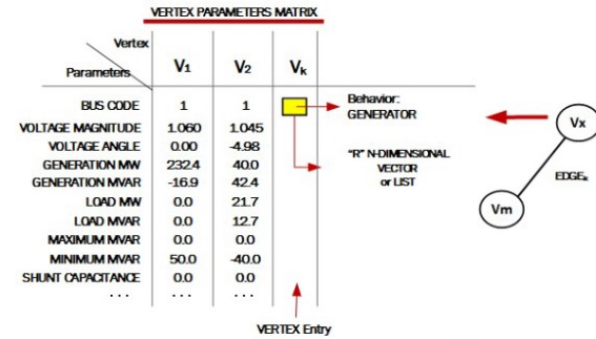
VERTEX PARAMETERS MATRIX

| Vertex / Parameters | $V_1$ | $V_2$ | $V_k$ |
|---|---|---|---|
| BUS CODE | 1 | 1 | |
| VOLTAGE MAGNITUDE | 1.060 | 1.045 | |
| VOLTAGE ANGLE | 0.00 | -4.98 | |
| GENERATION MW | 232.4 | 40.0 | |
| GENERATION MVAR | -16.9 | 42.4 | |
| LOAD MW | 0.0 | 21.7 | |
| LOAD MVAR | 0.0 | 12.7 | |
| MAXIMUM MVAR | 0.0 | 0.0 | |
| MINIMUM MVAR | 50.0 | -40.0 | |
| SHUNT CAPACITANCE | 0.0 | 0.0 | |
| ... | ... | ... | |

Behavior: GENERATOR

"R" N-DIMENSIONAL VECTOR or LIST

VERTEX Entry

Vx

Vm

EDGE$_x$